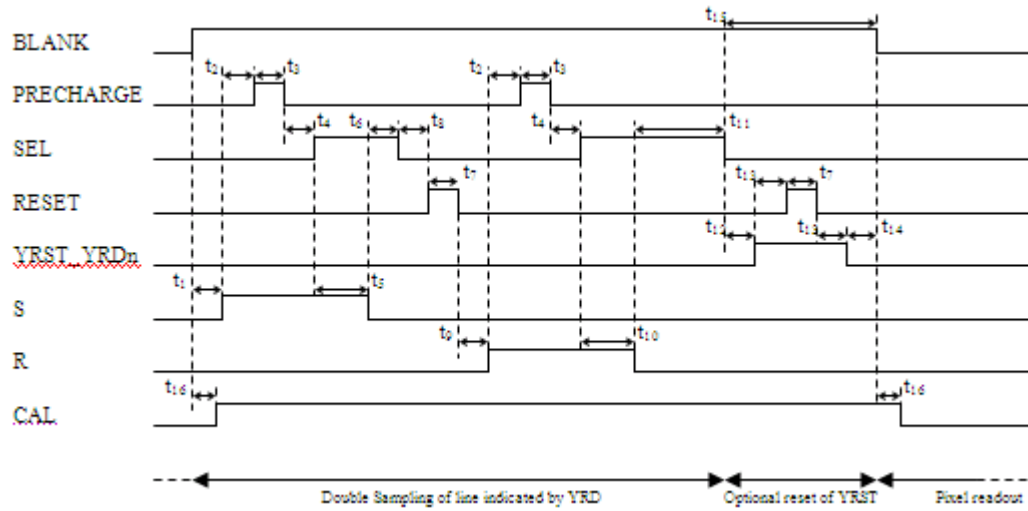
BLANK
PRECHARGE
SEL
RESET
YRST_YRDn
S
R
CAL

$t_{15}$
$t_2$ $t_3$
$t_2$ $t_3$
$t_4$ $t_6$ $t_8$
$t_4$ $t_{11}$
$t_7$
$t_{13}$ $t_7$
$t_{12}$ $t_{13}$ $t_{14}$
$t_1$ $t_5$
$t_9$ $t_{10}$
$t_{16}$ $t_{16}$

Double Sampling of line indicated by YRD
Optional reset of YRST
Pixel readout